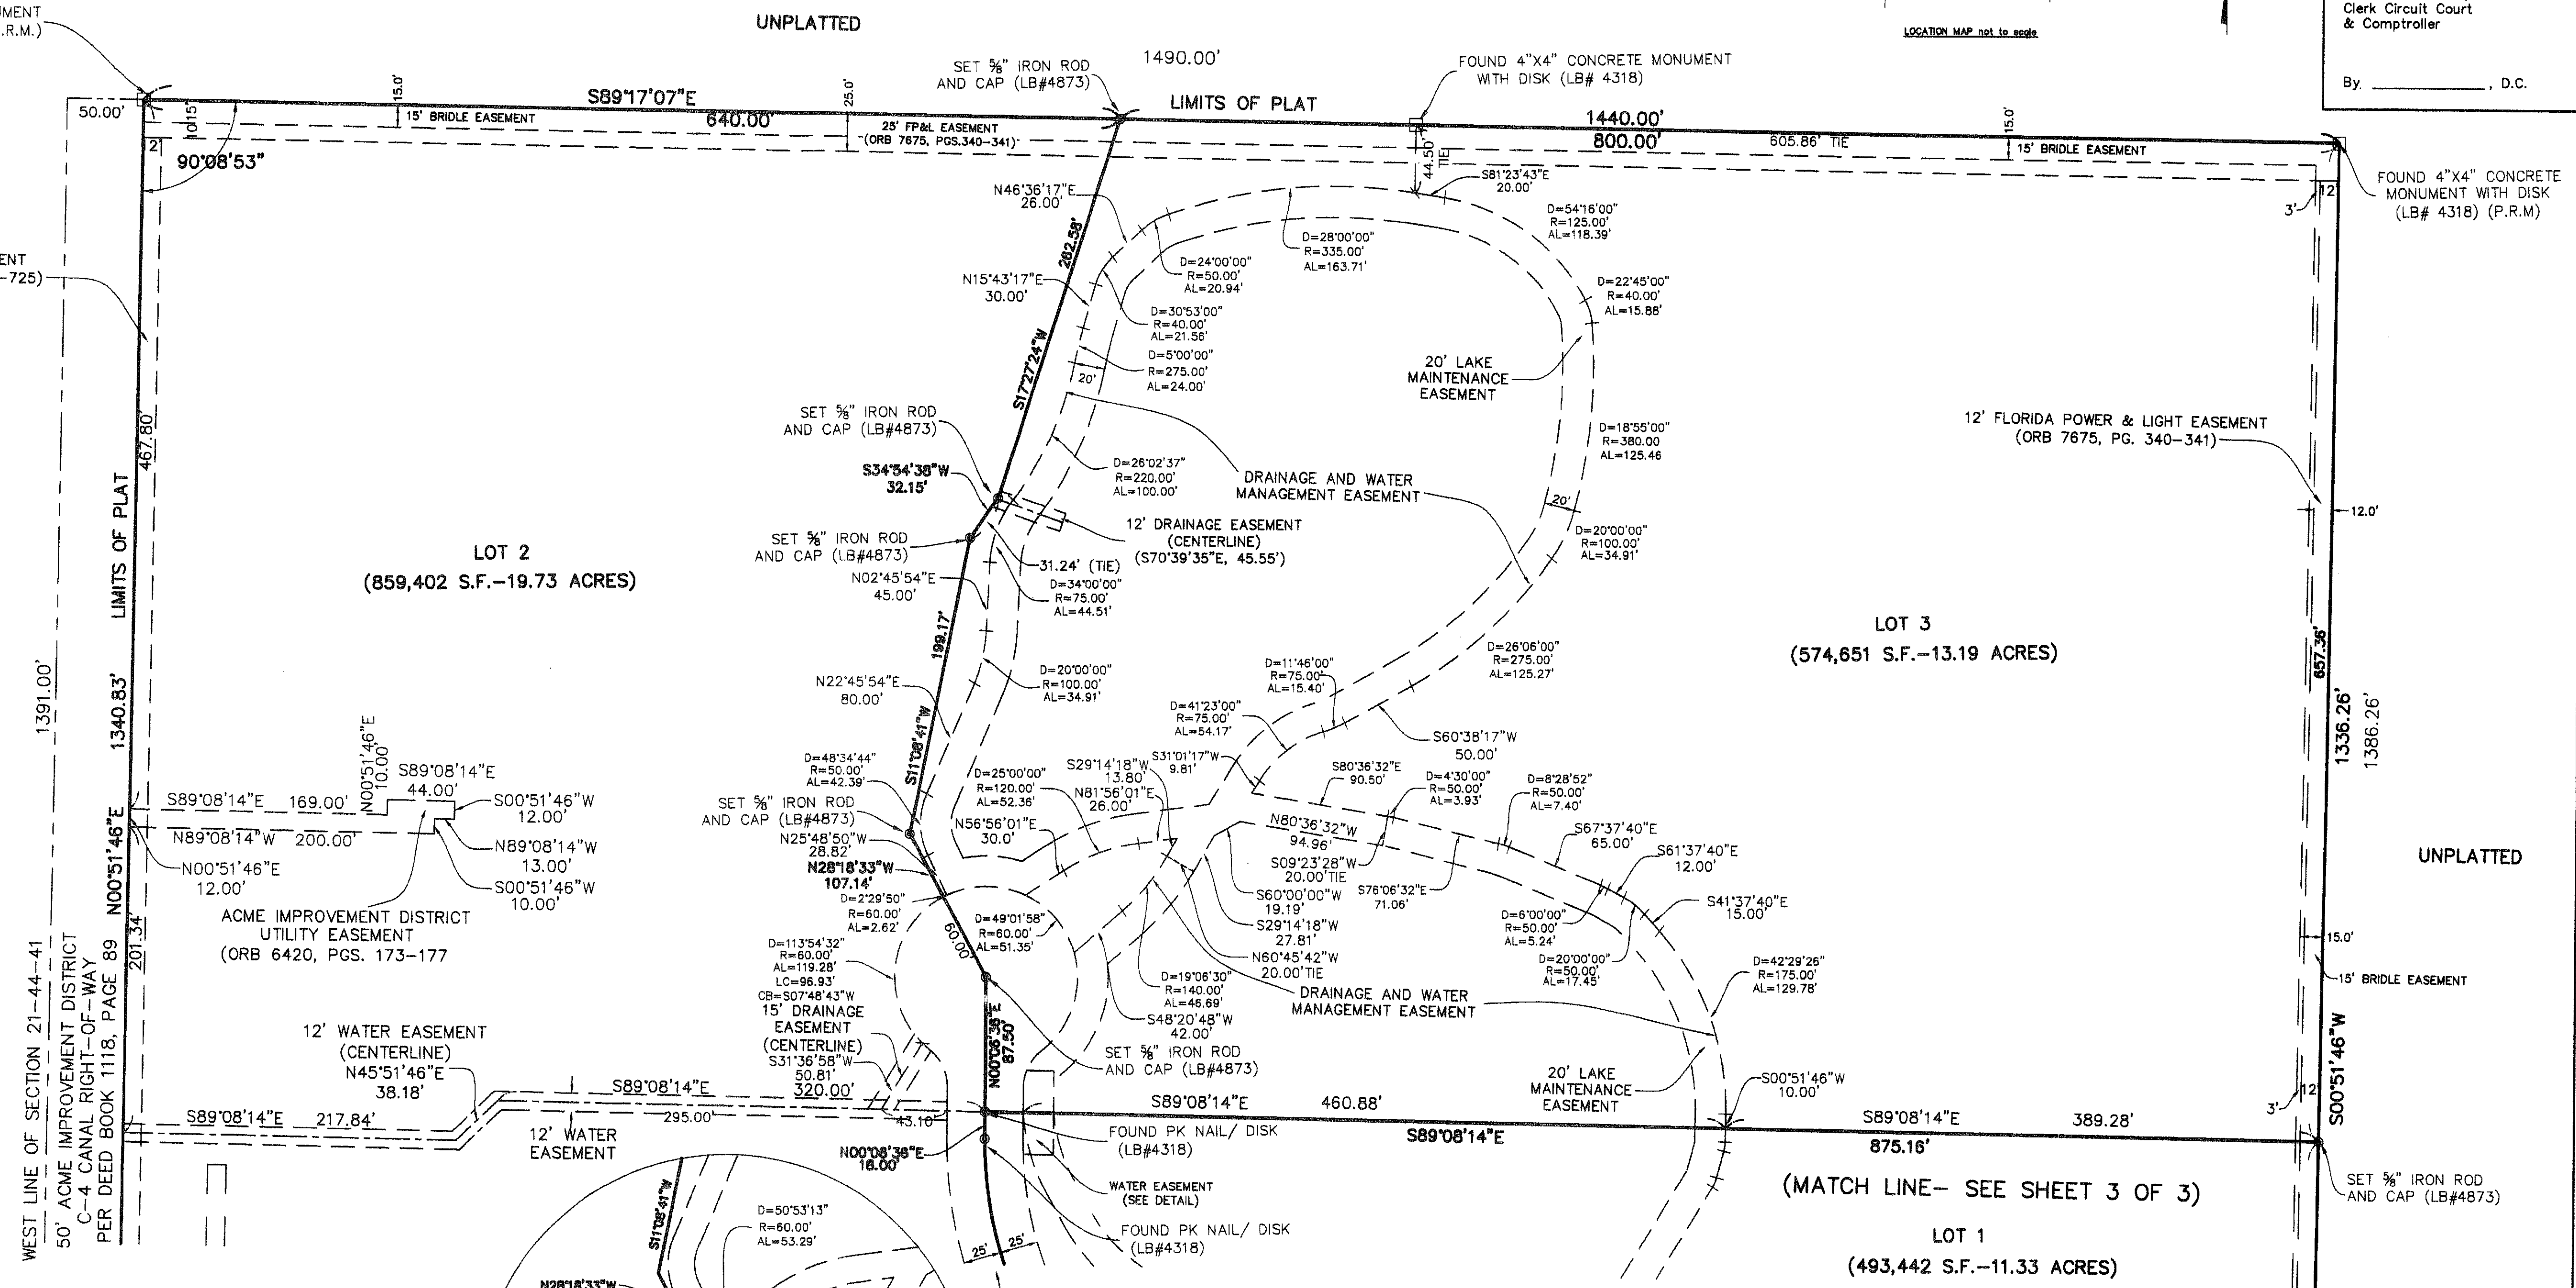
IMENT
.R.M.)

UNPLATTED

LOCATION MAP not to scale

Clerk Circuit Court
& Comptroller

By. ______________, D.C.

SET ⅝" IRON ROD AND CAP (LB#4873)

1490.00'

FOUND 4"X4" CONCRETE MONUMENT WITH DISK (LB# 4318)

50.00'

15.0'

S89°17'07"E

25.0'

LIMITS OF PLAT

15' BRIDLE EASEMENT

640.00'

25' FP&L EASEMENT (ORB 7675, PGS.340-341)

1440.00'

800.00'

605.86' TIE

15.0'

15' BRIDLE EASEMENT

FOUND 4"X4" CONCRETE MONUMENT WITH DISK (LB# 4318) (P.R.M)

90°08'53"

N46°36'17"E 26.00'

44.50' TIE

S81°23'43"E 20.00'

D=54°16'00" R=125.00' AL=118.39'

D=28°00'00" R=335.00' AL=163.71'

D=24°00'00" R=50.00' AL=20.94'

282.58'

N15°43'17"E 30.00'

D=30°53'00" R=40.00' AL=21.56'

D=22°45'00" R=40.00' AL=15.88'

D=5°00'00" R=275.00' AL=24.00'

S17°27'24"W

20'

20' LAKE MAINTENANCE EASEMENT

ENT
-725)

SET ⅝" IRON ROD AND CAP (LB#4873)

D=18°55'00" R=380.00 AL=125.46

12' FLORIDA POWER & LIGHT EASEMENT (ORB 7675, PG. 340-341)

S34°54'38"W 32.15'

D=26°02'37" R=220.00' AL=100.00'

DRAINAGE AND WATER MANAGEMENT EASEMENT

20'

12' DRAINAGE EASEMENT (CENTERLINE) (S70°39'35"E, 45.55')

D=20°00'00" R=100.00' AL=34.91'

12.0'

467.80'

LIMITS OF PLAT

LOT 2
(859,402 S.F.-19.73 ACRES)

SET ⅝" IRON ROD AND CAP (LB#4873)

31.24' (TIE)

N02°45'54"E 45.00'

D=34°00'00" R=75.00' AL=44.51'

LOT 3
(574,651 S.F.-13.19 ACRES)

199.17'

D=26°06'00" R=275.00' AL=125.27'

657.36'

1391.00'

1340.83'

N22°45'54"E 80.00'

D=20°00'00" R=100.00' AL=34.91'

D=11°46'00" R=75.00' AL=15.40'

1336.26'

1386.26'

D=41°23'00" R=75.00' AL=54.17'

S60°38'17"W 50.00'

N00°51'46"E 10.00'

S89°08'14"E 44.00'

D=48°34'44" R=50.00' AL=42.39'

S11°08'41"W

D=25°00'00" R=120.00' AL=52.36'

S29°14'18"W 13.80'

S31°01'17"W 9.81'

S80°36'32"E 90.50'

D=4°30'00" R=50.00' AL=3.93'

D=8°28'52" R=50.00' AL=7.40'

S89°08'14"E 169.00'

S00°51'46"W 12.00'

SET ⅝" IRON ROD AND CAP (LB#4873)

N81°56'01"E 26.00'

N80°36'32"W 94.96'

S67°37'40"E 65.00'

N89°08'14"W 200.00'

N25°48'50"W 28.82'

N56°56'01"E 30.0'

S09°23'28"W 20.00' TIE

S61°37'40"E 12.00'

UNPLATTED

N00°51'46"E

N00°51'46"E 12.00'

N89°08'14"W 13.00'

N28°18'33"W 107.14'

S60°00'00"W 19.19'

S76°06'32"E 71.06'

S41°37'40"E 15.00'

S00°51'46"W 10.00'

D=2°29'50" R=60.00' AL=2.62'

D=49°01'58" R=60.00' AL=51.35'

S29°14'18"W 27.81'

D=6°00'00" R=50.00' AL=5.24'

ACME IMPROVEMENT DISTRICT UTILITY EASEMENT (ORB 6420, PGS. 173-177)

201.34'

60.00'

D=113°54'32" R=60.00' AL=119.28' LC=96.93' CB=S07°48'43"W

N60°45'42"W 20.00' TIE

D=20°00'00" R=50.00' AL=17.45'

15.0'

D=19°08'30" R=140.00' AL=46.69'

DRAINAGE AND WATER MANAGEMENT EASEMENT

D=42°29'26" R=175.00' AL=129.78'

15' BRIDLE EASEMENT

15' DRAINAGE EASEMENT (CENTERLINE)

12' WATER EASEMENT (CENTERLINE)

S48°20'48"W 42.00'

N00°06'36"E 87.50'

S31°36'58"W 50.81'

SET ⅝" IRON ROD AND CAP (LB#4873)

S00°51'46"W

N45°51'46"E 38.18'

S89°08'14"E 320.00'

20' LAKE MAINTENANCE EASEMENT

S00°51'46"W 10.00'

WEST LINE OF SECTION 21-44-41

50' ACME IMPROVEMENT DISTRICT C-4 CANAL RIGHT-OF-WAY PER DEED BOOK 1118, PAGE 89

S89°08'14"E 217.84'

295.00'

43.10'

S89°08'14"E 460.88'

S89°08'14"E 389.28'

3'

12

S89°08'14"E

875.16'

12' WATER EASEMENT

N00°06'36"E 18.00'

FOUND PK NAIL/ DISK (LB#4318)

WATER EASEMENT (SEE DETAIL)

(MATCH LINE- SEE SHEET 3 OF 3)

SET ⅝" IRON ROD AND CAP (LB#4873)

S11°08'41"W

D=50°53'13" R=60.00' AL=53.29'

25'

25'

FOUND PK NAIL/ DISK (LB#4318)

LOT 1
(493,442 S.F.-11.33 ACRES)

N28°18'33"W

3'

12

2